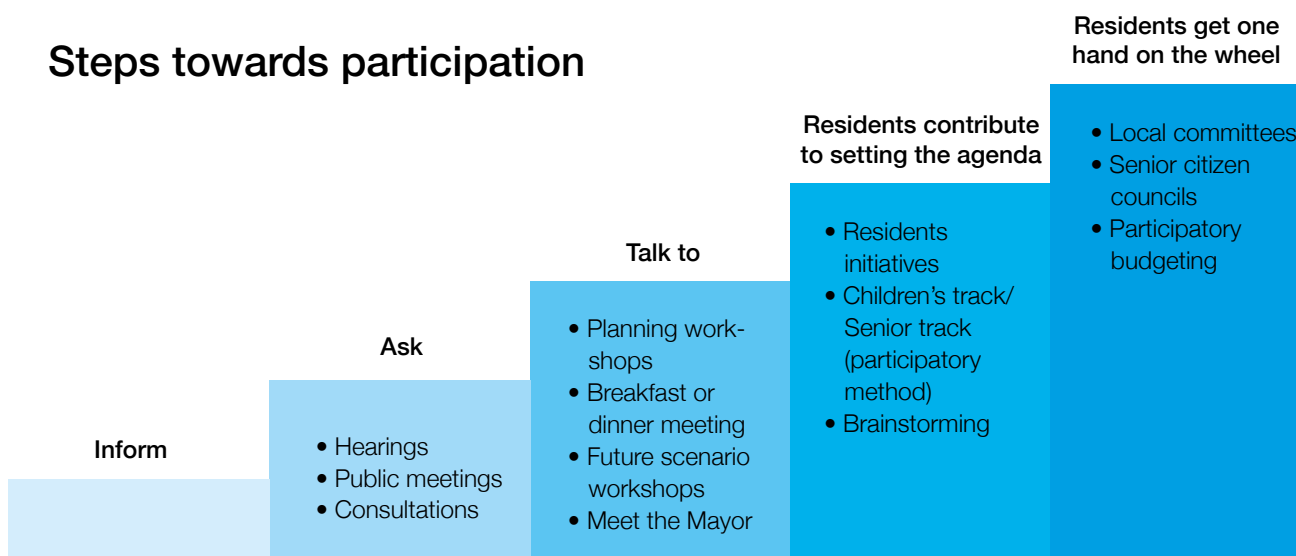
Steps towards participation

Inform

Ask

- Hearings
- Public meetings
- Consultations

Talk to

- Planning workshops
- Breakfast or dinner meeting
- Future scenario workshops
- Meet the Mayor

Residents contribute to setting the agenda

- Residents initiatives
- Children's track/ Senior track (participatory method)
- Brainstorming

Residents get one hand on the wheel

- Local committees
- Senior citizen councils
- Participatory budgeting